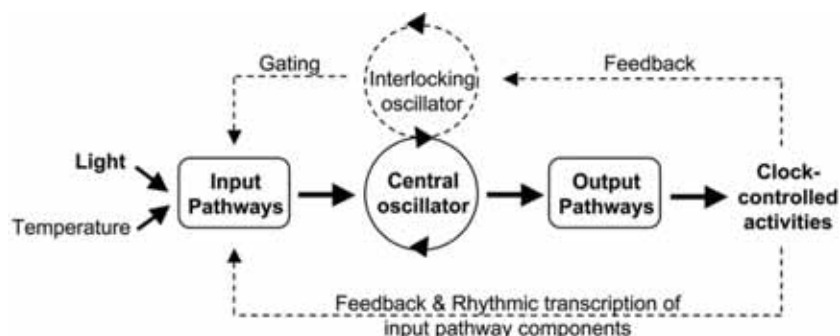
Gating

Interlocking oscillator

Feedback

Light

Temperature

Input Pathways

Central oscillator

Output Pathways

Clock-controlled activities

Feedback & Rhythmic transcription of input pathway components